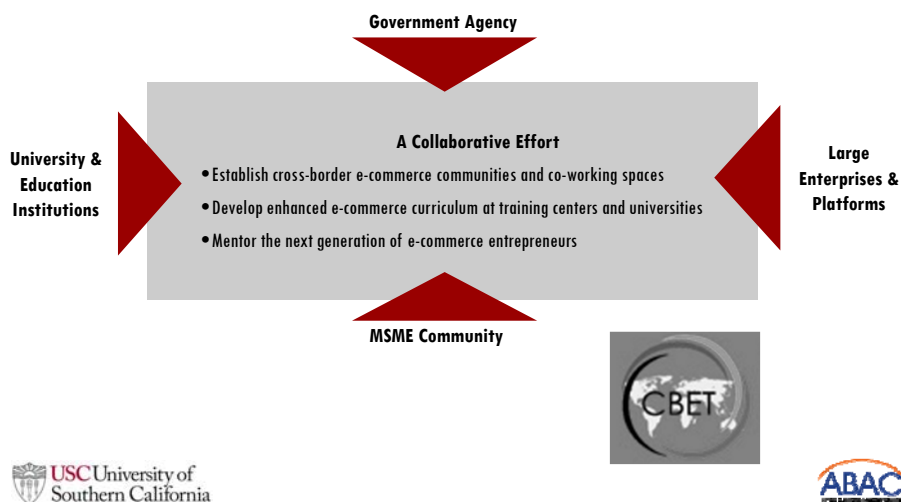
Government Agency

University & Education Institutions

A Collaborative Effort

• Establish cross-border e-commerce communities and co-working spaces

• Develop enhanced e-commerce curriculum at training centers and universities

• Mentor the next generation of e-commerce entrepreneurs

Large Enterprises & Platforms

MSME Community

CBET

USC University of Southern California

ABAC